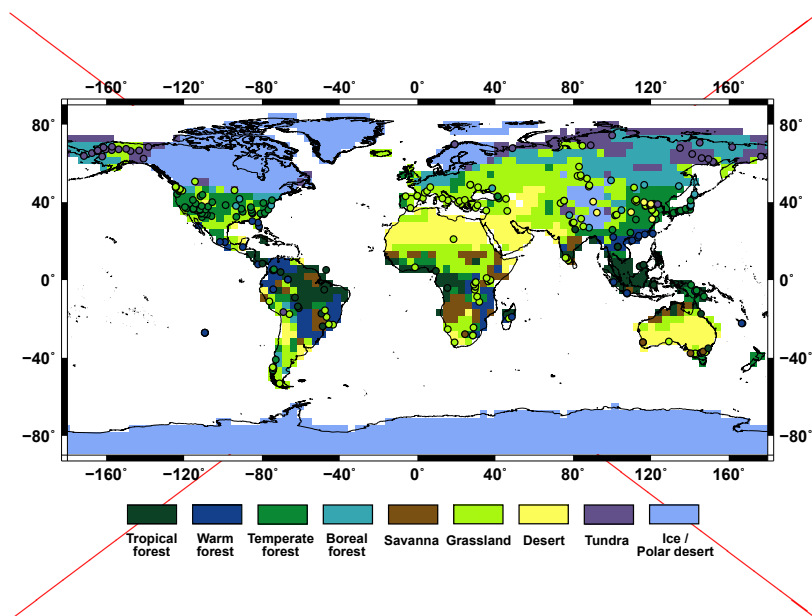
-160° -120° -80° -40° 0° 40° 80° 120° 160°

80° 40° 0° -40° -80°

80° 40° 0° -40° -80°

-160° -120° -80° -40° 0° 40° 80° 120° 160°

Tropical forest
Warm forest
Temperate forest
Boreal forest
Savanna
Grassland
Desert
Tundra
Ice / Polar desert